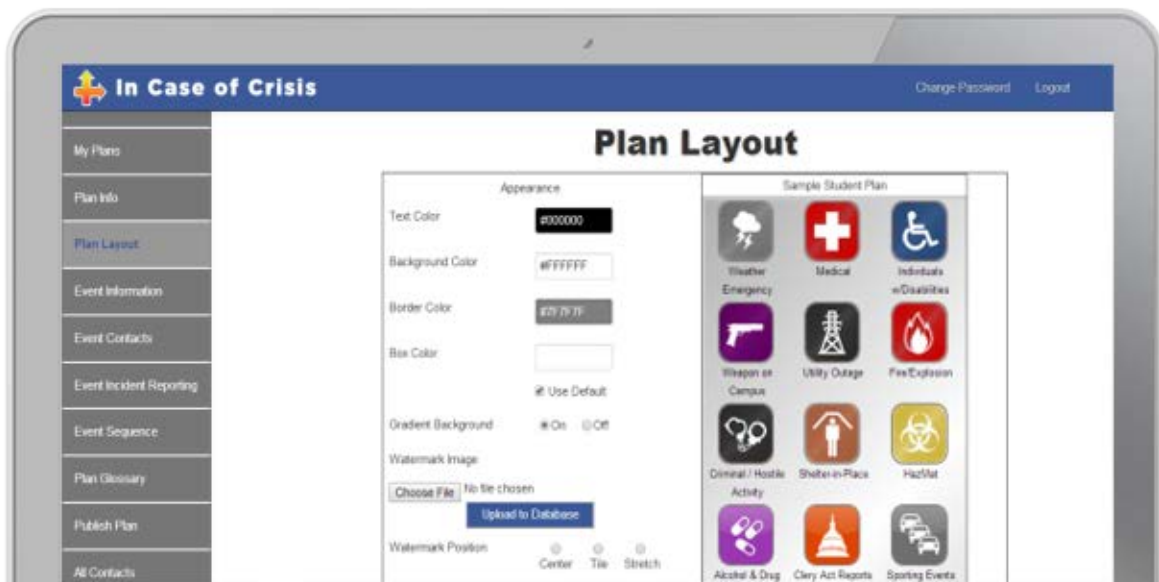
In Case of Crisis

Change Password Logout

My Plans
Plan Info
Plan Layout
Event Information
Event Contacts
Event Incident Reporting
Event Sequence
Plan Glossary
Publish Plan
All Contacts

Plan Layout

Appearance

Text Color #000000
Background Color #FFFFFF
Border Color #7F7F7F
Box Color
Use Default
Gradient Background On Off
Watermark Image
Choose File No file chosen
Upload to Database
Watermark Position Center Tile Stretch

Sample Student Plan

Weather Emergency
Medical
Individuals w/Disabilities
Weapon on Campus
Utility Outage
Fire/Explosion
Criminal / Hostile Activity
Shelter-in-Place
HazMat
Alcohol & Drug
Clery Act Reports
Sporting Events